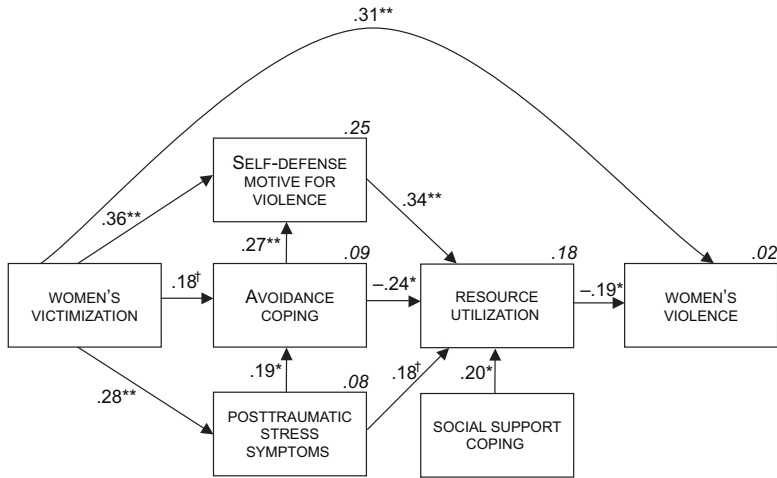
.31**

.25

SELF-DEFENSE MOTIVE FOR VIOLENCE

.36**

.34**

.27**

.09

.18

.02

WOMEN'S VICTIMIZATION

$.18^{\dagger}$

AVOIDANCE COPING

–.24*

RESOURCE UTILIZATION

–.19*

WOMEN'S VIOLENCE

.19*

.08

$.18^{\dagger}$

.20*

.28**

POSTTRAUMATIC STRESS SYMPTOMS

SOCIAL SUPPORT COPING